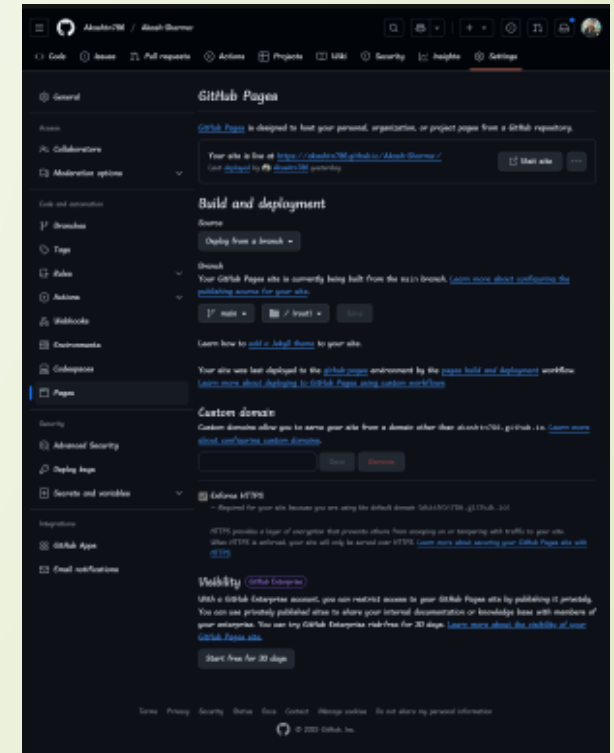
Akashtr786 / Akash-Sharma

Code Issues Pull requests Actions Projects Wiki Security Insights Settings

General

Access

Collaborators

Moderation options

Code and automation

Branches

Tags

Rules

Actions

Webhooks

Environments

Codespaces

Pages

Security

Advanced Security

Deploy keys

Secrets and variables

Integrations

GitHub Apps

Email notifications

GitHub Pages

GitHub Pages is designed to host your personal, organization, or project pages from a GitHub repository.

Your site is live at https://akashtr786.github.io/Akash-Sharma/

Last deployed by Akashtr786 yesterday

Visit site

Build and deployment

Source

Deploy from a branch

Branch

Your GitHub Pages site is currently being built from the main branch. Learn more about configuring the publishing source for your site.

main / (root) Save

Learn how to add a Jekyll theme to your site.

Your site was last deployed to the github-pages environment by the pages build and deployment workflow. Learn more about deploying to GitHub Pages using custom workflows

Custom domain

Custom domains allow you to serve your site from a domain other than akashtr786.github.io. Learn more about configuring custom domains.

Save Remove

Enforce HTTPS

— Required for your site because you are using the default domain (akashtr786.github.io)

HTTPS provides a layer of encryption that prevents others from snooping on or tampering with traffic to your site. When HTTPS is enforced, your site will only be served over HTTPS. Learn more about securing your GitHub Pages site with HTTPS.

Visibility GitHub Enterprise

With a GitHub Enterprise account, you can restrict access to your GitHub Pages site by publishing it privately. You can use privately published sites to share your internal documentation or knowledge base with members of your enterprise. You can try GitHub Enterprise risk-free for 30 days. Learn more about the visibility of your GitHub Pages site.

Start free for 30 days

Terms Privacy Security Status Docs Contact Manage cookies Do not share my personal information

© 2025 GitHub, Inc.